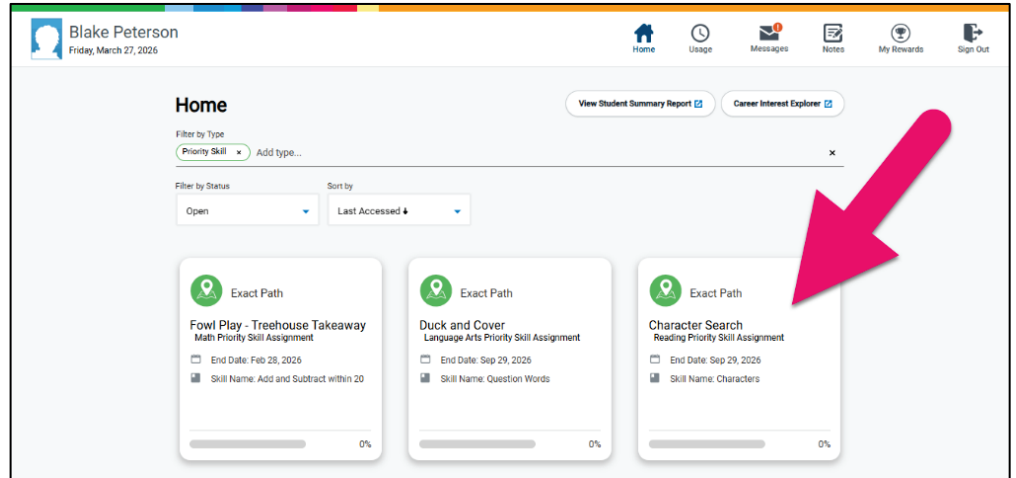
Blake Peterson
Friday, March 27, 2026

Home Usage Messages Notes My Rewards Sign Out

Home

View Student Summary Report

Career Interest Explorer

Filter by Type
Priority Skill × Add type... ×

Filter by Status
Open

Sort by
Last Accessed ↓

Exact Path
Fowl Play - Treehouse Takeaway
Math Priority Skill Assignment
End Date: Feb 28, 2026
Skill Name: Add and Subtract within 20
0%

Exact Path
Duck and Cover
Language Arts Priority Skill Assignment
End Date: Sep 29, 2026
Skill Name: Question Words
0%

Exact Path
Character Search
Reading Priority Skill Assignment
End Date: Sep 29, 2026
Skill Name: Characters
0%